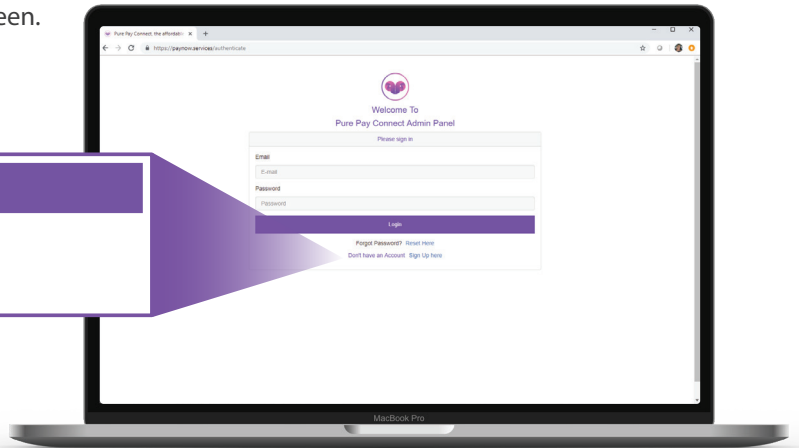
een.

Pure Pay Connect, the affordable ×

https://paynow.services/authenticate

Welcome To
Pure Pay Connect Admin Panel

Please sign in

Email
E-mail
Password
Password
Login

Forgot Password? Reset Here
Don't have an Account Sign Up here

MacBook Pro